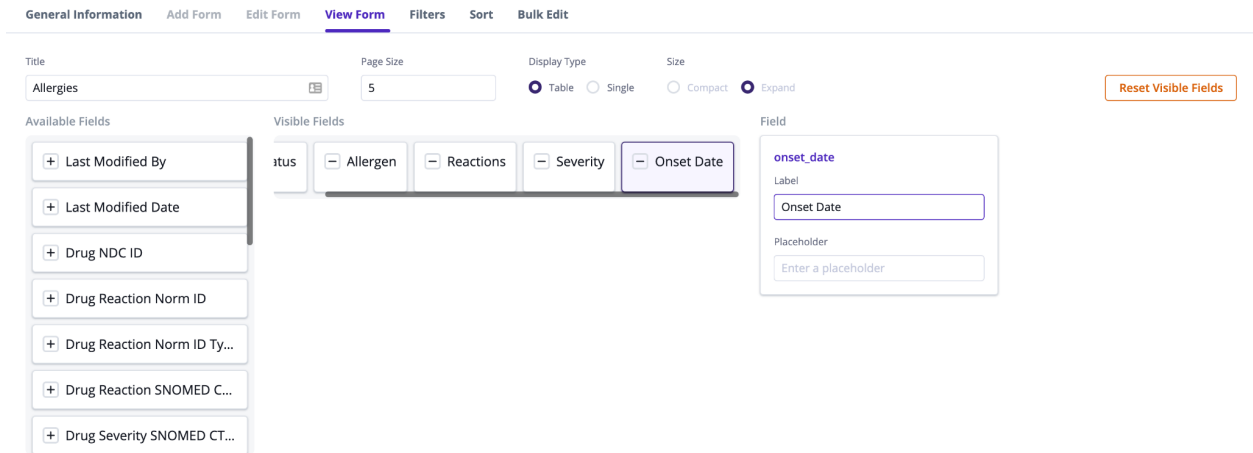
General Information Add Form Edit Form View Form Filters Sort Bulk Edit

Title
Allergies

Page Size
5

Display Type
Table Single

Size
Compact Expand

Reset Visible Fields

Available Fields
+ Last Modified By
+ Last Modified Date
+ Drug NDC ID
+ Drug Reaction Norm ID
+ Drug Reaction Norm ID Ty...
+ Drug Reaction SNOMED C...
+ Drug Severity SNOMED CT...

Visible Fields
atus
− Allergen
− Reactions
− Severity
− Onset Date

Field
onset_date
Label
Onset Date
Placeholder
Enter a placeholder